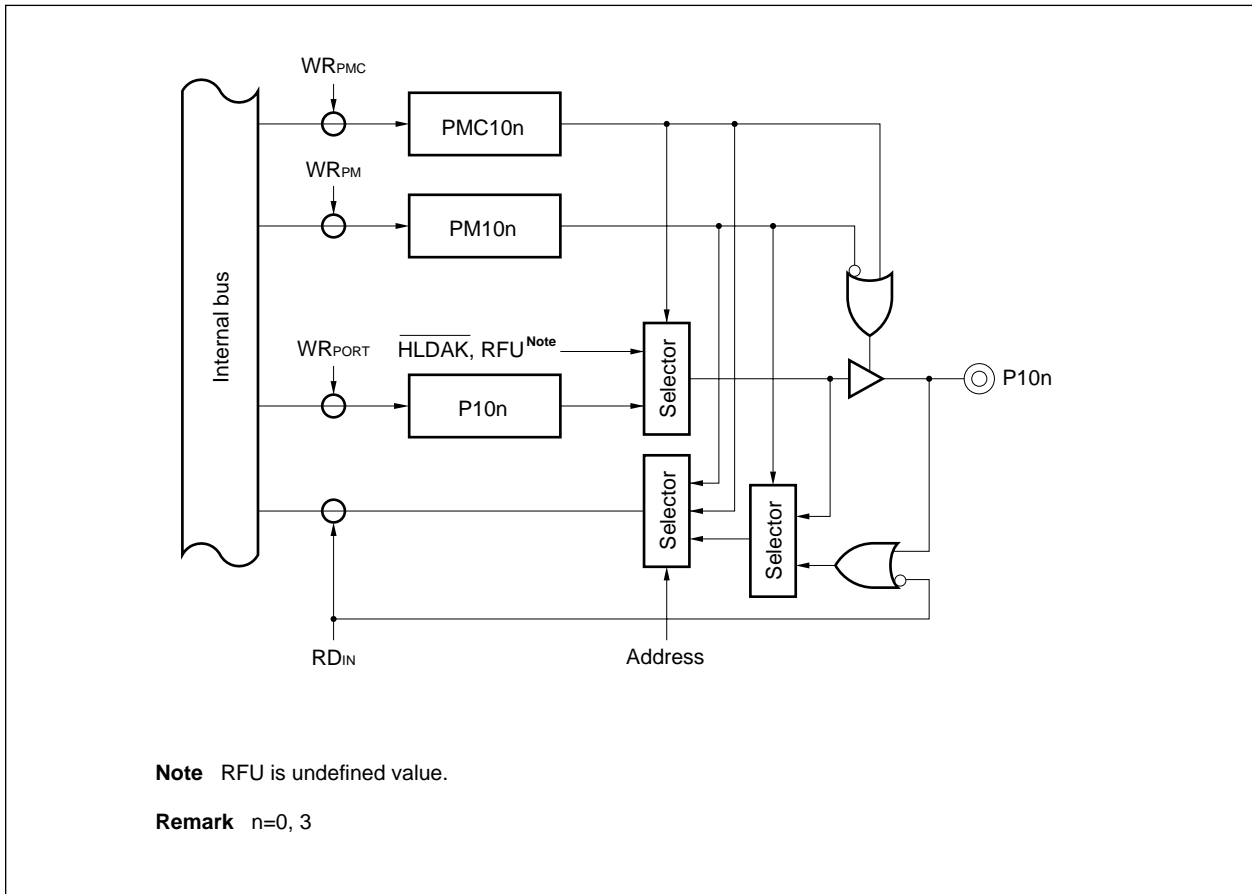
$WR_{PMC}$

PMC10n

$WR_{PM}$

PM10n

Internal bus

$WR_{PORT}$

$\overline{HLDAK}$, RFU$^{Note}$

Selector

P10n

P10n

Selector

Selector

$RD_{IN}$

Address

**Note** RFU is undefined value.

**Remark** n=0, 3